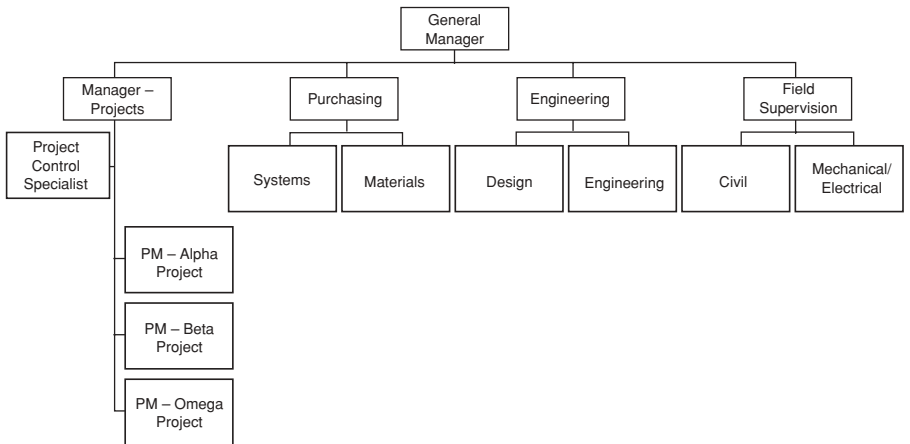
General Manager

Manager – Projects

Purchasing

Engineering

Field Supervision

Project Control Specialist

Systems

Materials

Design

Engineering

Civil

Mechanical/ Electrical

PM – Alpha Project

PM – Beta Project

PM – Omega Project